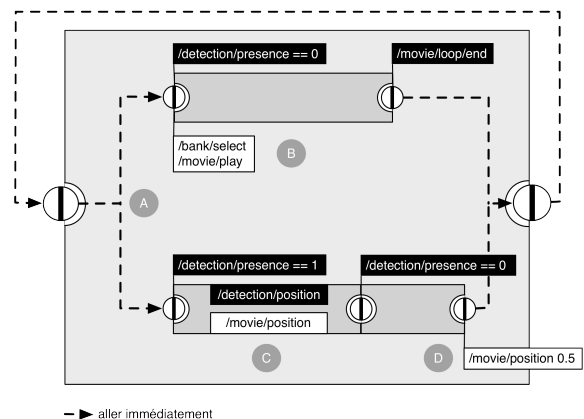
/detection/presence == 0

/movie/loop/end

/bank/select
/movie/play

B

A

/detection/presence == 1

/detection/presence == 0

/detection/position

/movie/position

C

D

/movie/position 0.5

aller immédiatement